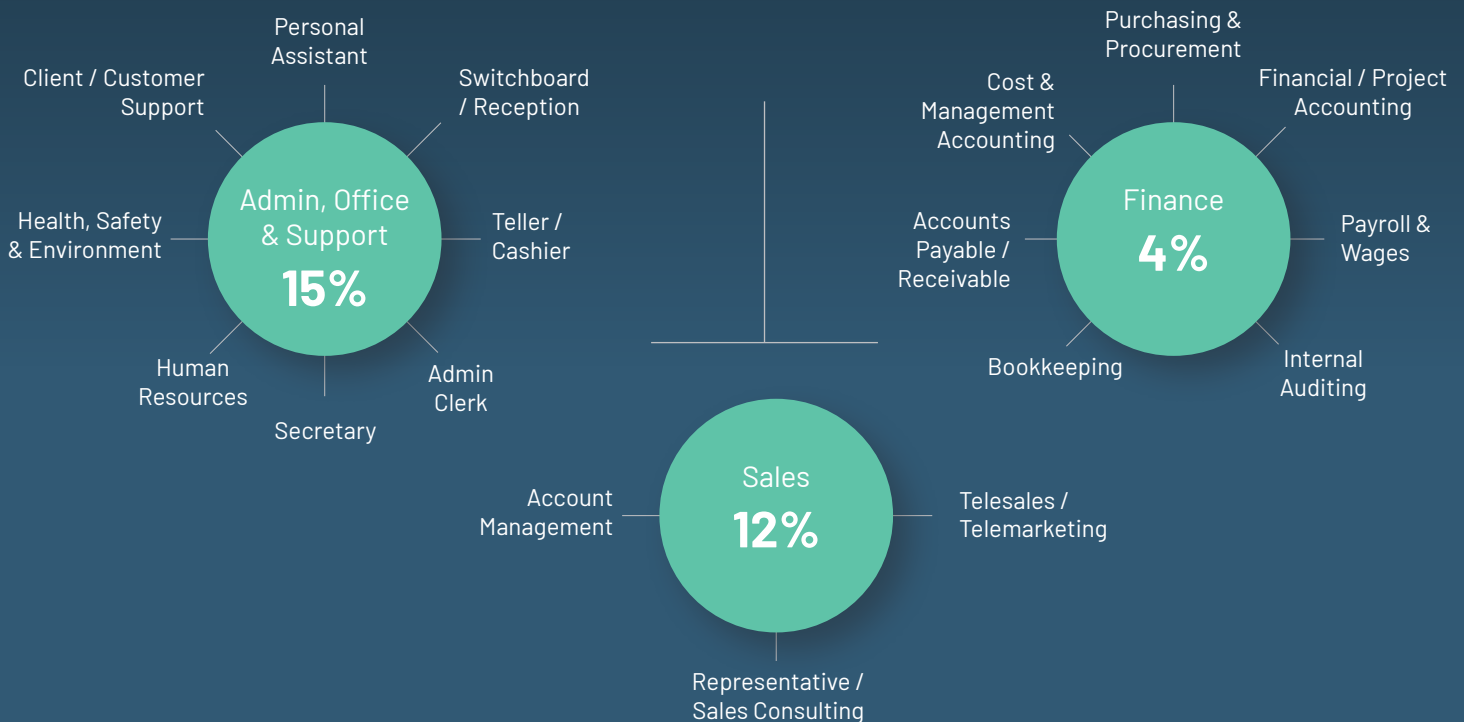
Personal Assistant

Client / Customer Support

Switchboard / Reception

Health, Safety & Environment

Admin, Office & Support
15%

Teller / Cashier

Human Resources

Admin Clerk

Secretary

Purchasing & Procurement

Cost & Management Accounting

Financial / Project Accounting

Accounts Payable / Receivable

Finance
4%

Payroll & Wages

Bookkeeping

Internal Auditing

Account Management

Sales
12%

Telesales / Telemarketing

Representative / Sales Consulting